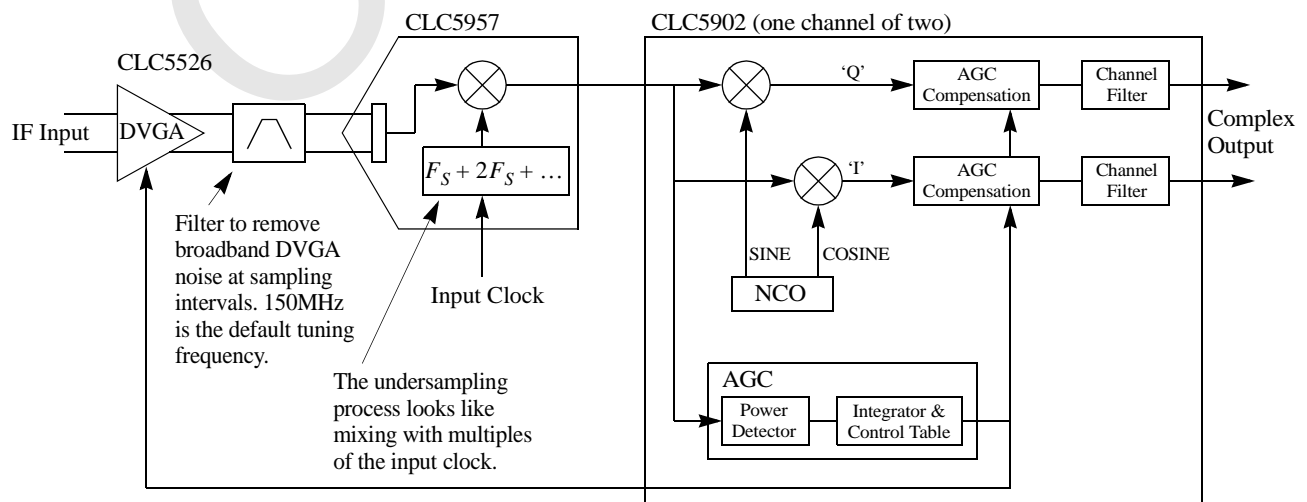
CLC5957

CLC5902 (one channel of two)

CLC5526

IF Input

DVGA

$F_S + 2F_S + \ldots$

'Q'

'I'

AGC Compensation

Channel Filter

AGC Compensation

Channel Filter

Complex Output

SINE

COSINE

NCO

Input Clock

Filter to remove broadband DVGA noise at sampling intervals. 150MHz is the default tuning frequency.

The undersampling process looks like mixing with multiples of the input clock.

AGC

Power Detector

Integrator & Control Table